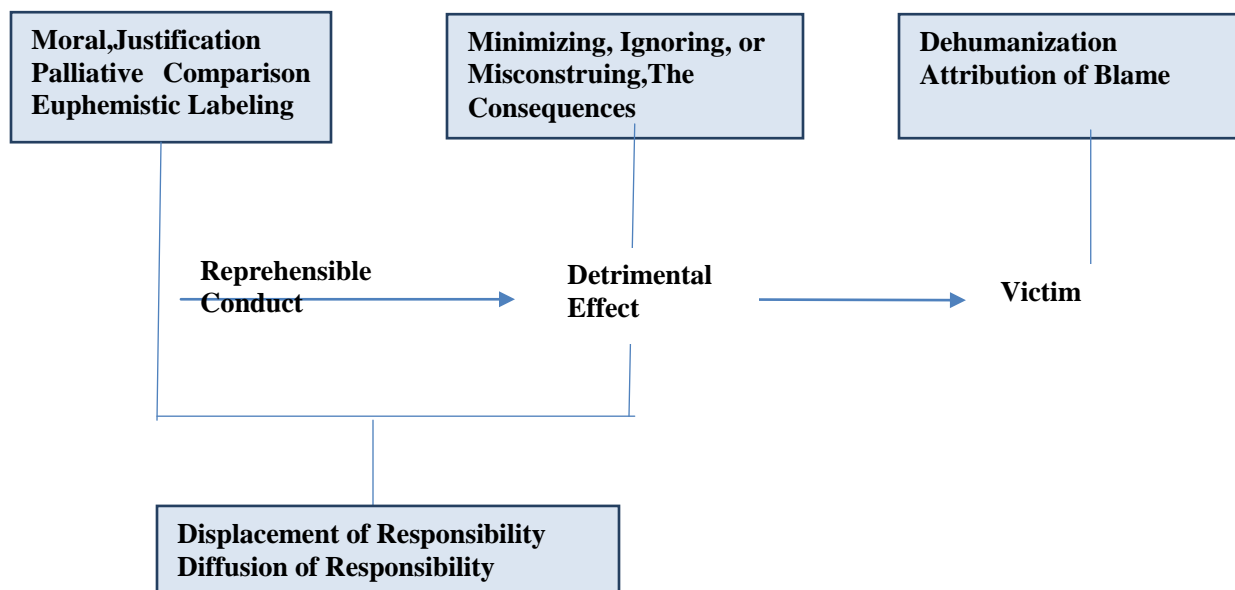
Moral,Justification
Palliative Comparison
Euphemistic Labeling

Minimizing, Ignoring, or Misconstruing,The Consequences

Dehumanization
Attribution of Blame

Reprehensible Conduct

Detrimental Effect

Victim

Displacement of Responsibility
Diffusion of Responsibility